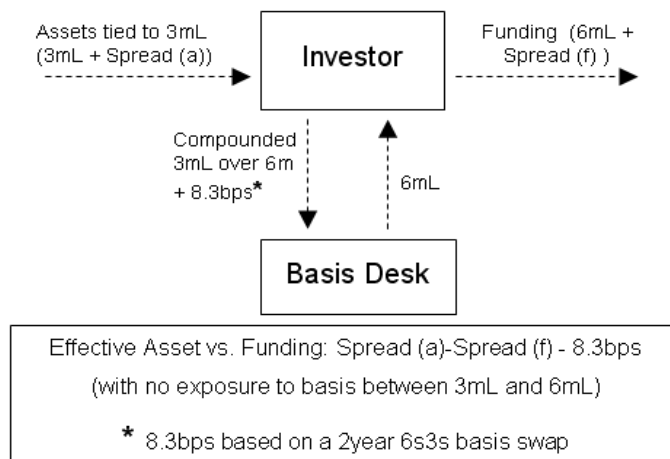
Assets tied to 3mL (3mL + Spread (a))

Investor

Funding (6mL + Spread (f) )

Compounded 3mL over 6m + 8.3bps*

6mL

Basis Desk

Effective Asset vs. Funding: Spread (a)-Spread (f) - 8.3bps

(with no exposure to basis between 3mL and 6mL)

* 8.3bps based on a 2year 6s3s basis swap